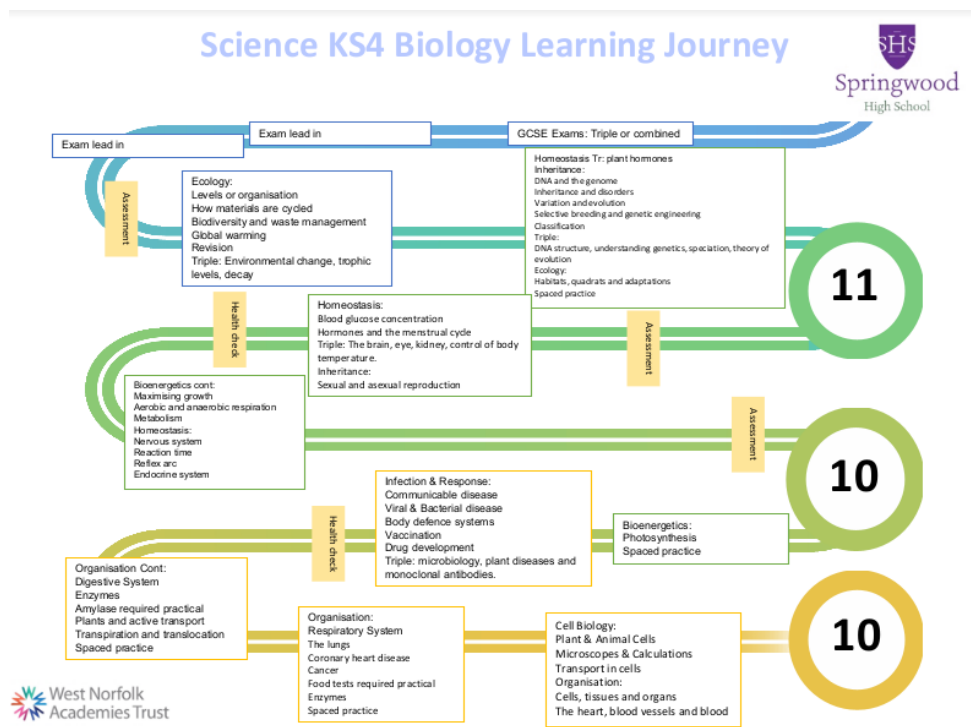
Science KS4 Biology Learning Journey

SHS
Springwood
High School

Exam lead in

Exam lead in

GCSE Exams: Triple or combined

Homeostasis Tr: plant hormones
Inheritance:
DNA and the genome
Inheritance and disorders
Variation and evolution
Selective breeding and genetic engineering
Classification
Triple:
DNA structure, understanding genetics, speciation, theory of evolution
Ecology:
Habitats, quadrats and adaptations
Spaced practice

Assessment

Ecology:
Levels or organisation
How materials are cycled
Biodiversity and waste management
Global warming
Revision
Triple: Environmental change, trophic levels, decay

11

Health check

Homeostasis:
Blood glucose concentration
Hormones and the menstrual cycle
Triple: The brain, eye, kidney, control of body temperature.
Inheritance:
Sexual and asexual reproduction

Assessment

Bioenergetics cont:
Maximising growth
Aerobic and anaerobic respiration
Metabolism
Homeostasis:
Nervous system
Reaction time
Reflex arc
Endocrine system

Assessment

10

Infection & Response:
Communicable disease
Viral & Bacterial disease
Body defence systems
Vaccination
Drug development
Triple: microbiology, plant diseases and monoclonal antibodies.

Health check

Bioenergetics:
Photosynthesis
Spaced practice

Organisation Cont:
Digestive System
Enzymes
Amylase required practical
Plants and active transport
Transpiration and translocation
Spaced practice

Organisation:
Respiratory System
The lungs
Coronary heart disease
Cancer
Food tests required practical
Enzymes
Spaced practice

Cell Biology:
Plant & Animal Cells
Microscopes & Calculations
Transport in cells
Organisation:
Cells, tissues and organs
The heart, blood vessels and blood

10

West Norfolk Academies Trust